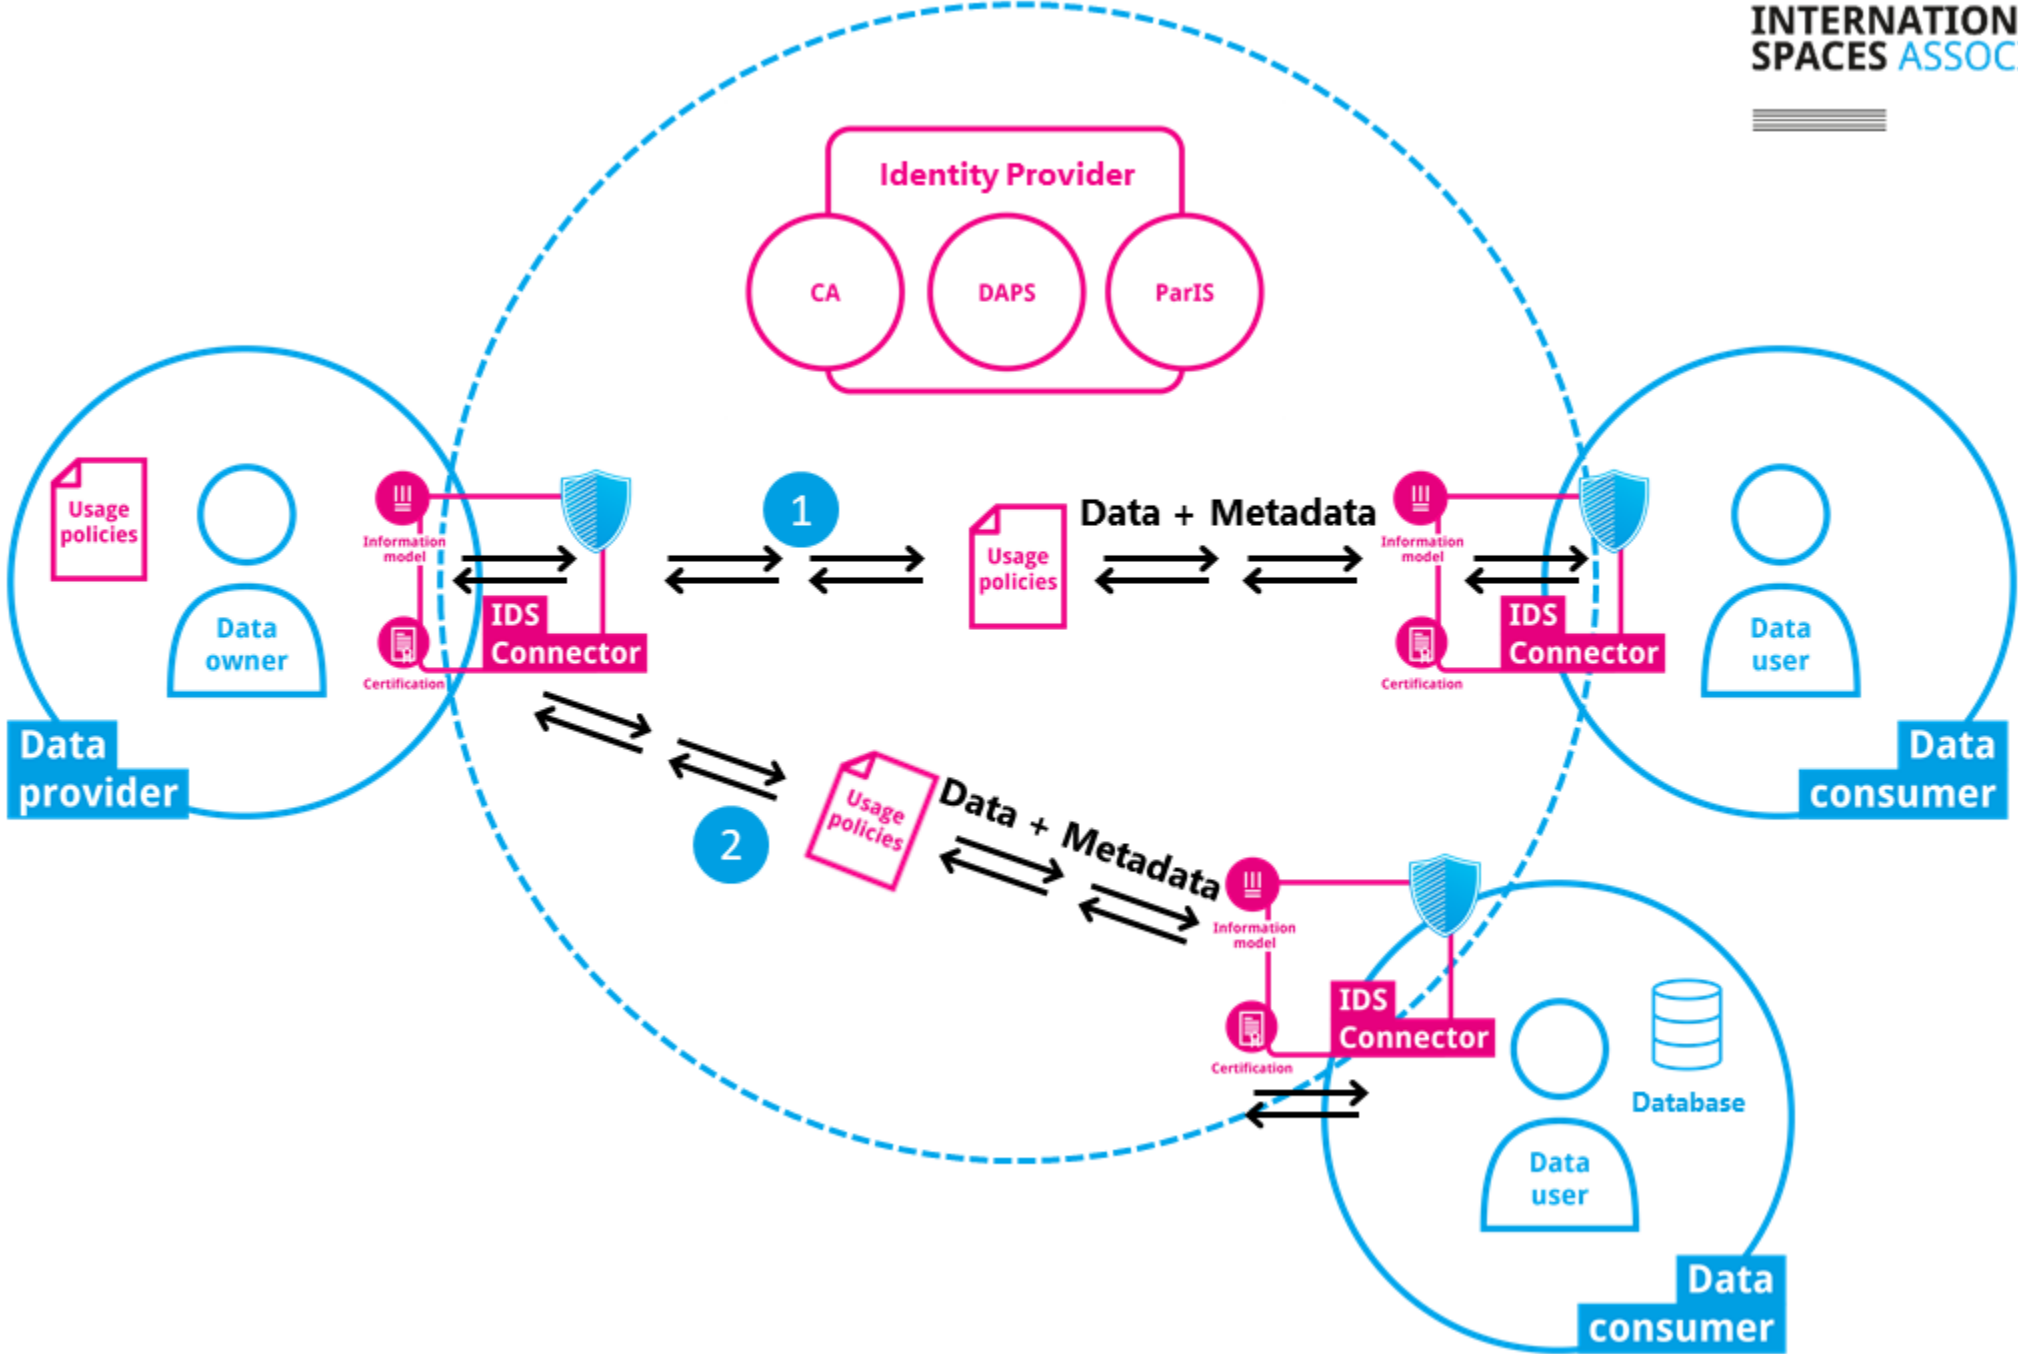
INTERNATION
SPACES ASSOC

Identity Provider

CA

DAPS

ParIS

Usage policies

Data owner

Information model

Certification

IDS Connector

Data provider

1

Usage policies

Data + Metadata

Information model

Certification

IDS Connector

Data user

Data consumer

2

Usage policies

Data + Metadata

Information model

Certification

IDS Connector

Database

Data user

Data consumer